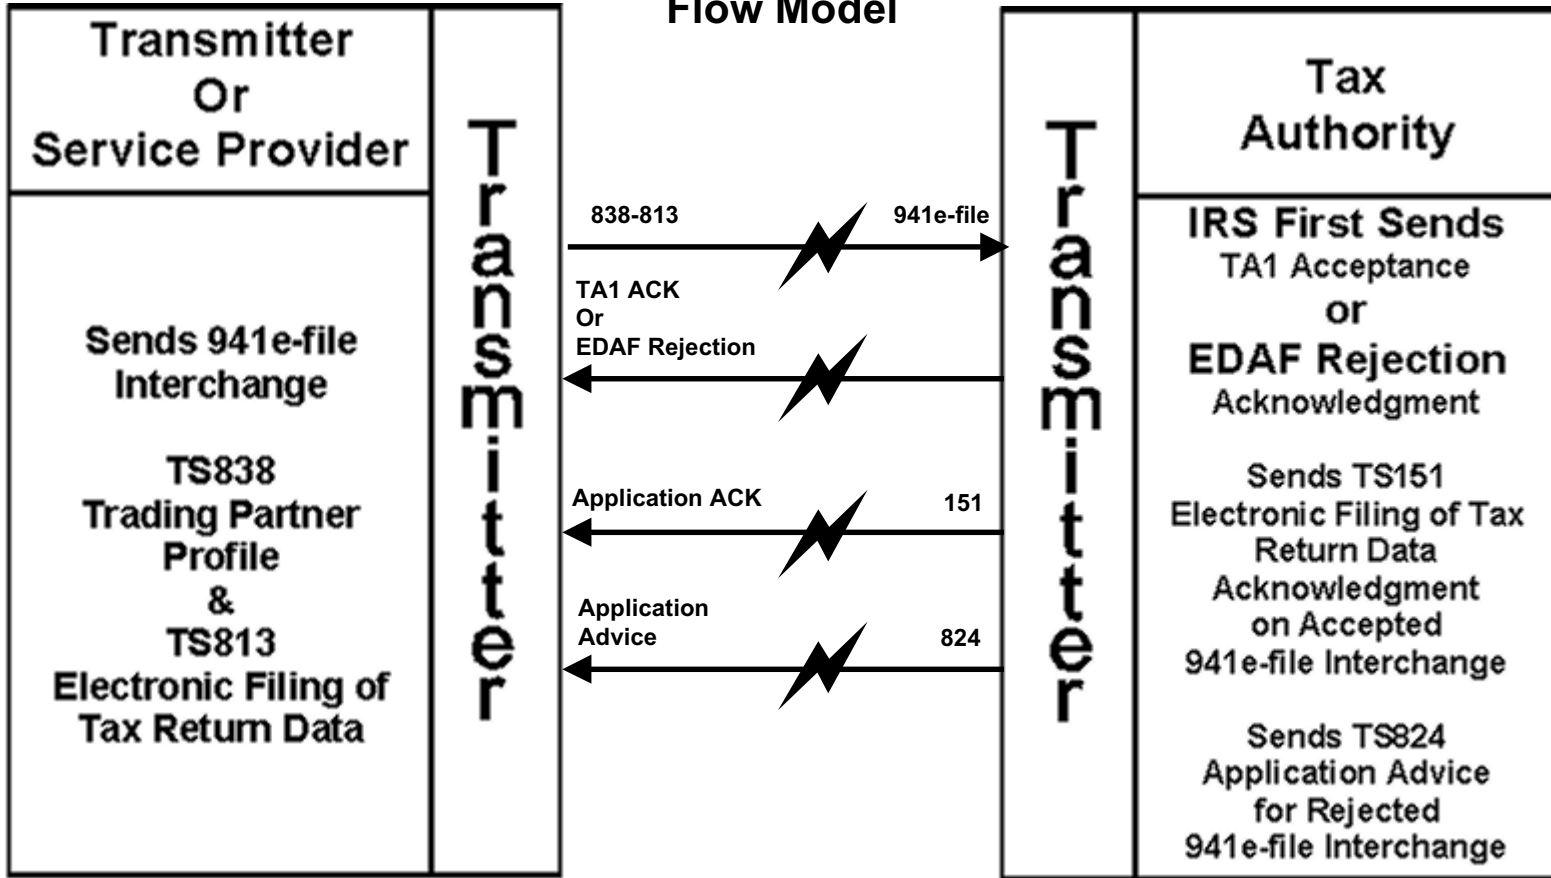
Flow Model

Transmitter Or Service Provider

Sends 941e-file Interchange

TS838 Trading Partner Profile & TS813 Electronic Filing of Tax Return Data

Transmitter

838-813

941e-file

TA1 ACK Or EDAF Rejection

Application ACK

151

Application Advice

824

Transmitter

Tax Authority

IRS First Sends TA1 Acceptance or EDAF Rejection Acknowledgment

Sends TS151 Electronic Filing of Tax Return Data Acknowledgment on Accepted 941e-file Interchange

Sends TS824 Application Advice for Rejected 941e-file Interchange